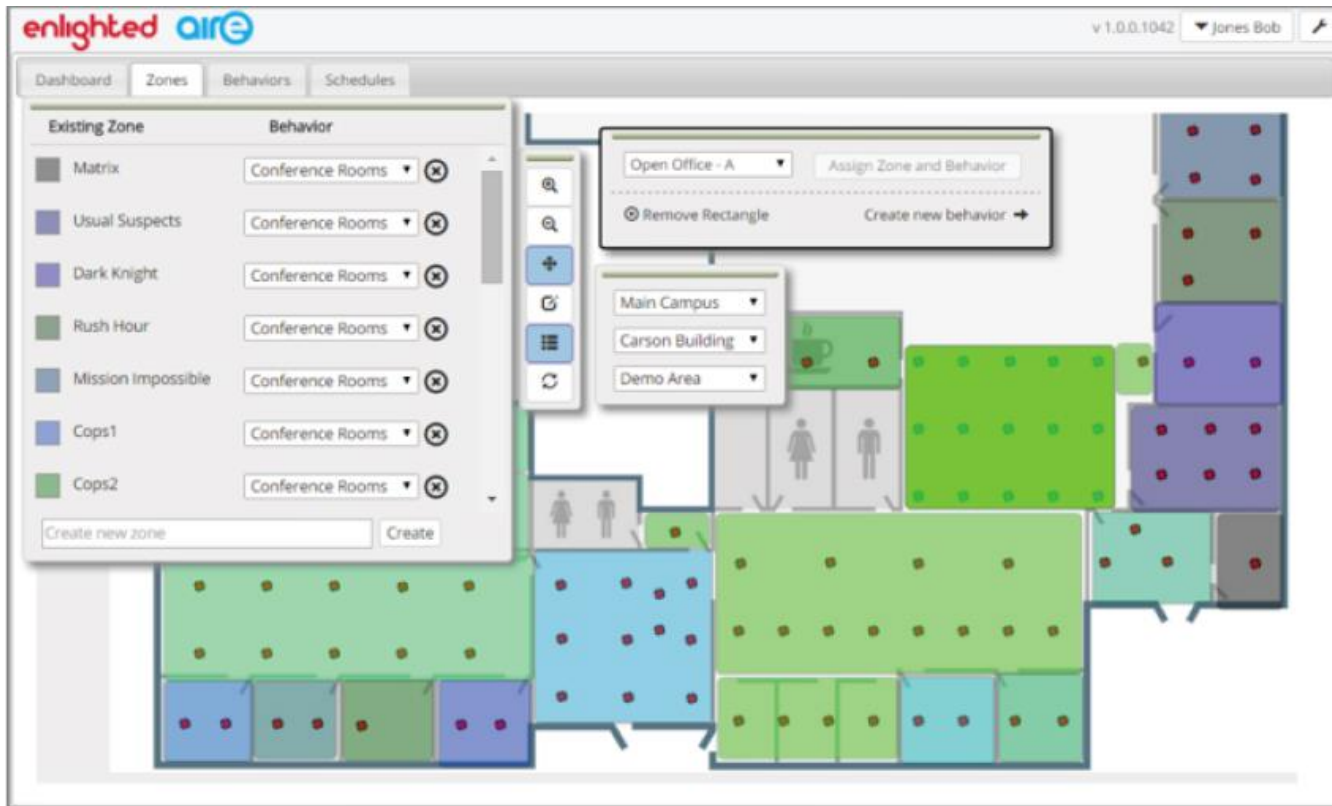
enlighted aire

v 1.0.0.1042 ▾ Jones Bob

Dashboard Zones Behaviors Schedules

| Existing Zone | Behavior |
|---|---|
| Matrix | Conference Rooms ▾ ⊗ |
| Usual Suspects | Conference Rooms ▾ ⊗ |
| Dark Knight | Conference Rooms ▾ ⊗ |
| Rush Hour | Conference Rooms ▾ ⊗ |
| Mission Impossible | Conference Rooms ▾ ⊗ |
| Cops1 | Conference Rooms ▾ ⊗ |
| Cops2 | Conference Rooms ▾ ⊗ |

Create new zone Create

Open Office - A ▾ Assign Zone and Behavior

⊗ Remove Rectangle Create new behavior ➜

Main Campus ▾
Carson Building ▾
Demo Area ▾